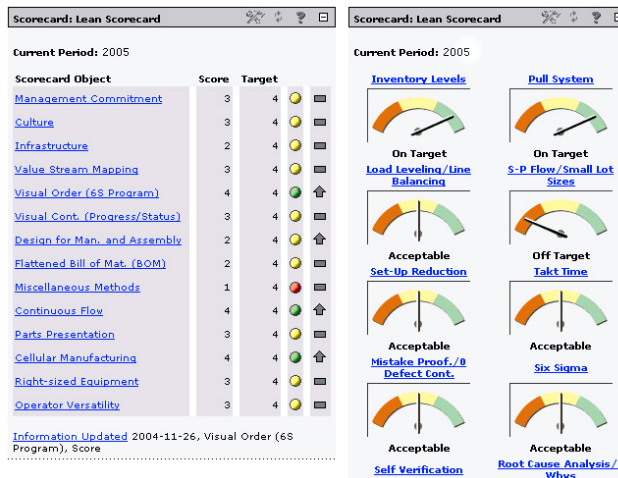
Scorecard: Lean Scorecard

Current Period: 2005

| Scorecard Object | Score | Target |
|---|---|---|
| Management Commitment | 3 | 4 |
| Culture | 3 | 4 |
| Infrastructure | 2 | 4 |
| Value Stream Mapping | 3 | 4 |
| Visual Order (6S Program) | 4 | 4 |
| Visual Cont. (Progress/Status) | 3 | 4 |
| Design for Man. and Assembly | 2 | 4 |
| Flattened Bill of Mat. (BOM) | 2 | 4 |
| Miscellaneous Methods | 1 | 4 |
| Continuous Flow | 4 | 4 |
| Parts Presentation | 3 | 4 |
| Cellular Manufacturing | 4 | 4 |
| Right-sized Equipment | 3 | 4 |
| Operator Versatility | 3 | 4 |

Information Updated 2004-11-26, Visual Order (6S Program), Score

Scorecard: Lean Scorecard

Current Period: 2005

Inventory Levels
On Target

Pull System
On Target

Load Leveling/Line Balancing
Acceptable

S-P Flow/Small Lot Sizes
Off Target

Set-Up Reduction
Acceptable

Takt Time
Acceptable

Mistake Proof./0 Defect Cont.
Acceptable

Six Sigma
Acceptable

Self Verification

Root Cause Analysis/5 Whys